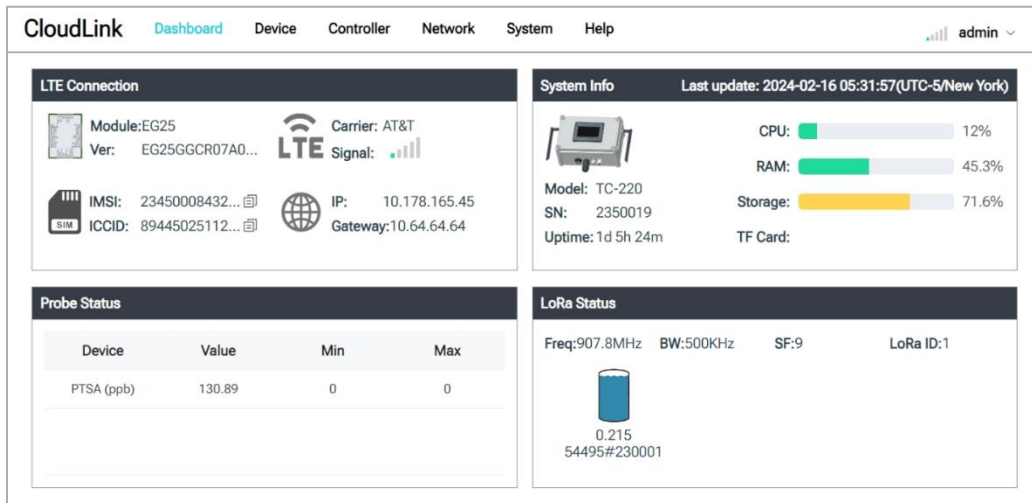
CloudLink Dashboard Device Controller Network System Help admin

LTE Connection

Module:EG25
Ver: EG25GGCR07A0...

LTE Carrier: AT&T
Signal:

IMSI: 23450008432...
SIM ICCID: 89445025112...

IP: 10.178.165.45
Gateway:10.64.64.64

System Info Last update: 2024-02-16 05:31:57(UTC-5/New York)

Model: TC-220
SN: 2350019
Uptime: 1d 5h 24m

CPU: 12%
RAM: 45.3%
Storage: 71.6%
TF Card:

Probe Status

| Device | Value | Min | Max |
|---|---|---|---|
| PTSA (ppb) | 130.89 | 0 | 0 |

LoRa Status

Freq:907.8MHz BW:500KHz SF:9 LoRa ID:1

0.215
54495#230001